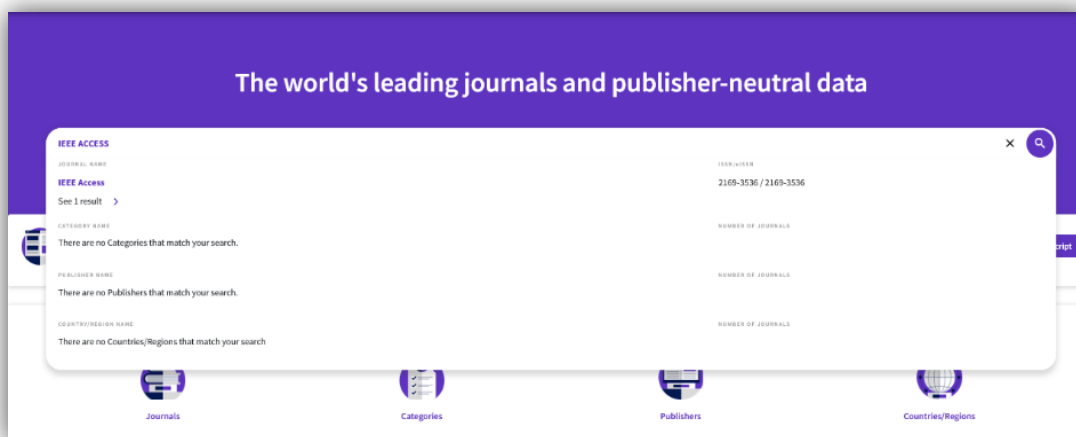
The world's leading journals and publisher-neutral data

IEEE ACCESS

JOURNAL NAME

IEEE Access

See 1 result

ISSN/eISSN

2169-3536 / 2169-3536

CATEGORY NAME

There are no Categories that match your search.

NUMBER OF JOURNALS

PUBLISHER NAME

There are no Publishers that match your search.

NUMBER OF JOURNALS

COUNTRY/REGION NAME

There are no Countries/Regions that match your search

NUMBER OF JOURNALS

script

Journals

Categories

Publishers

Countries/Regions